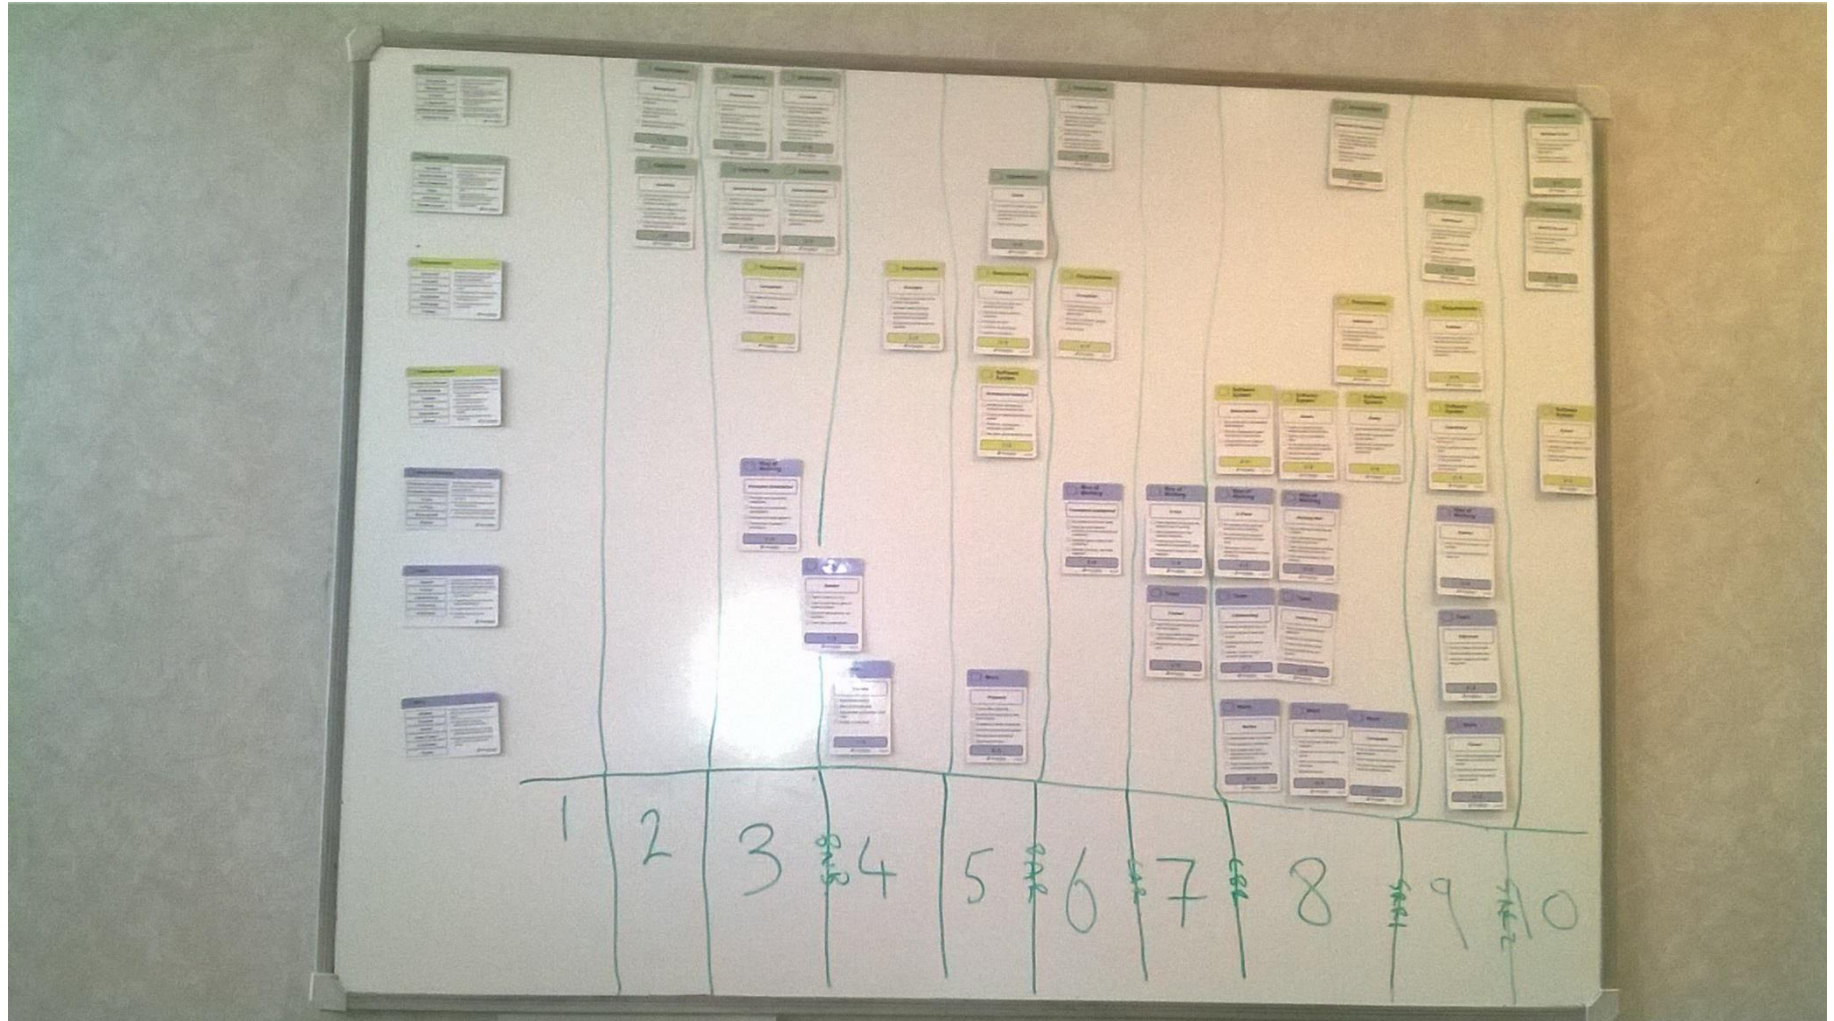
1 2 3 4 5 6 7 8 9 10

Requirements
Software System
Way of Working
Way of Working
Way of Working
Way of Working
Way of Working
Software System
Software System
Software System
Software System
Software System